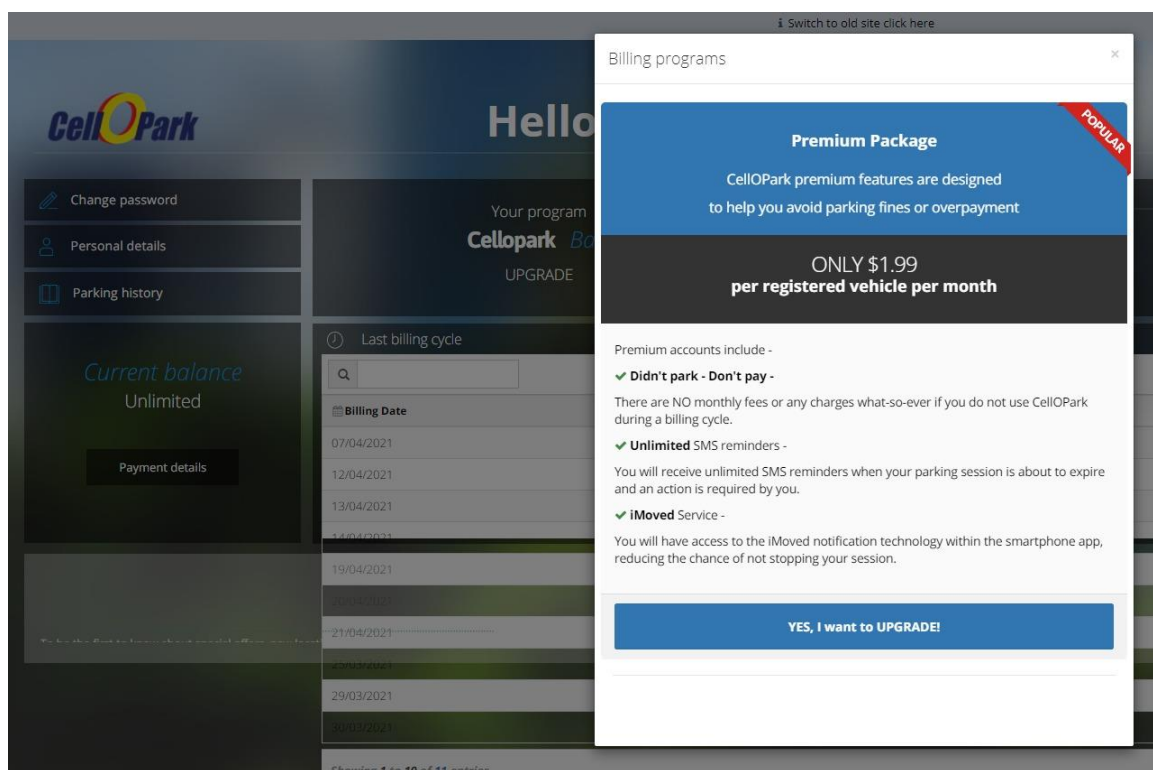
ℹ Switch to old site click here

CellOPark

Hello

Change password

Personal details

Parking history

Your program

Cellopark Ba

UPGRADE

Current balance

Unlimited

Payment details

Last billing cycle

Billing Date

07/04/2021

12/04/2021

13/04/2021

14/04/2021

19/04/2021

20/04/2021

21/04/2021

25/03/2021

29/03/2021

30/03/2021

To be the first to know about special offers, new locations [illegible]

Showing 1 to 10 of 11 entries

Billing programs

×

POPULAR

Premium Package

CellOPark premium features are designed to help you avoid parking fines or overpayment

ONLY $1.99
per registered vehicle per month

Premium accounts include -

✔ Didn't park - Don't pay -

There are NO monthly fees or any charges what-so-ever if you do not use CellOPark during a billing cycle.

✔ Unlimited SMS reminders -

You will receive unlimited SMS reminders when your parking session is about to expire and an action is required by you.

✔ iMoved Service -

You will have access to the iMoved notification technology within the smartphone app, reducing the chance of not stopping your session.

YES, I want to UPGRADE!